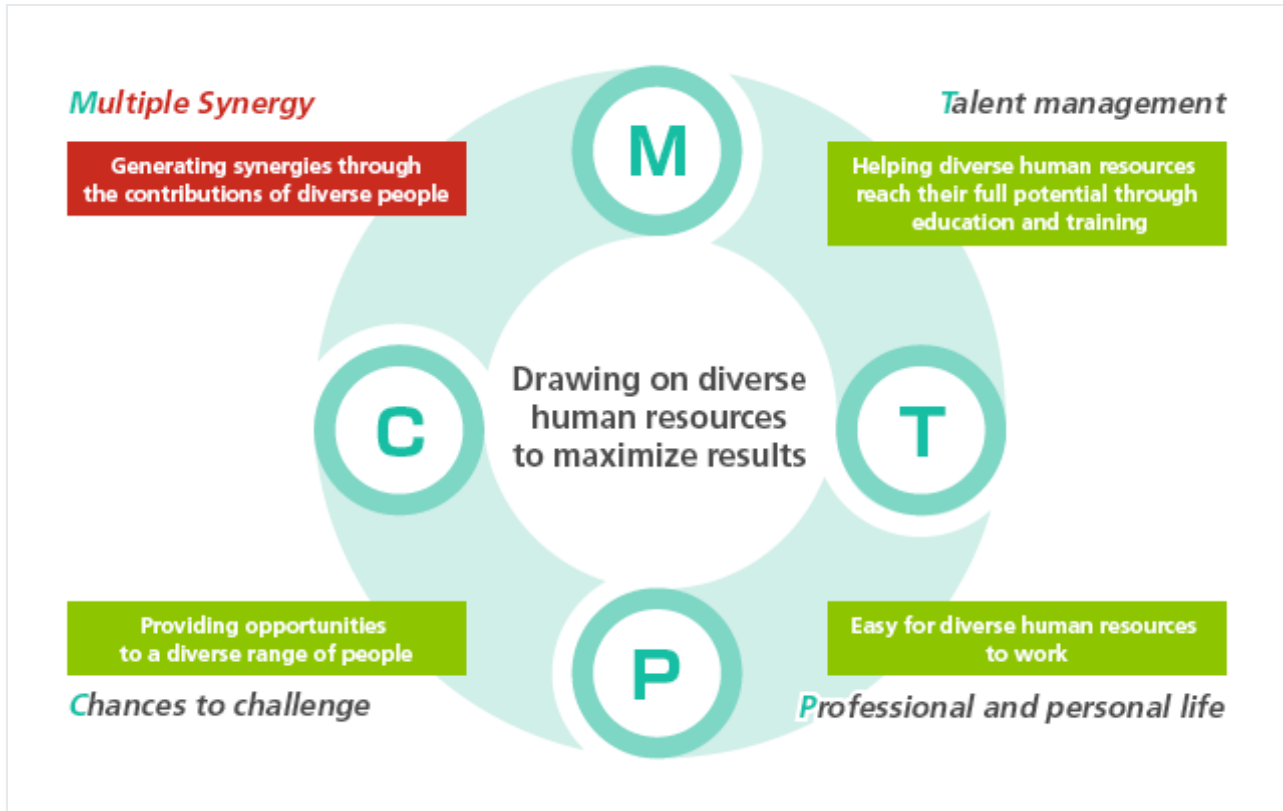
Multiple Synergy

Generating synergies through the contributions of diverse people

M

Talent management

Helping diverse human resources reach their full potential through education and training

C

Drawing on diverse human resources to maximize results

T

Providing opportunities to a diverse range of people

Chances to challenge

P

Easy for diverse human resources to work

Professional and personal life